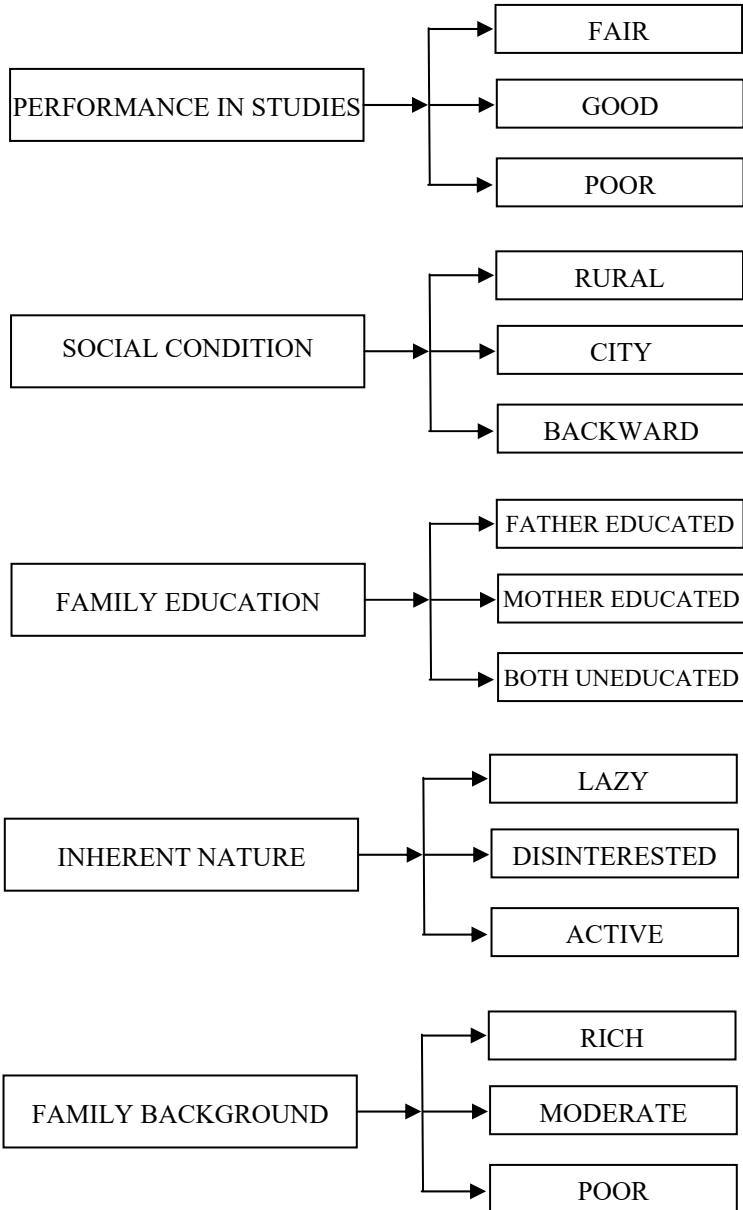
PERFORMANCE IN STUDIES

FAIR

GOOD

POOR

SOCIAL CONDITION

RURAL

CITY

BACKWARD

FAMILY EDUCATION

FATHER EDUCATED

MOTHER EDUCATED

BOTH UNEDUCATED

INHERENT NATURE

LAZY

DISINTERESTED

ACTIVE

FAMILY BACKGROUND

RICH

MODERATE

POOR